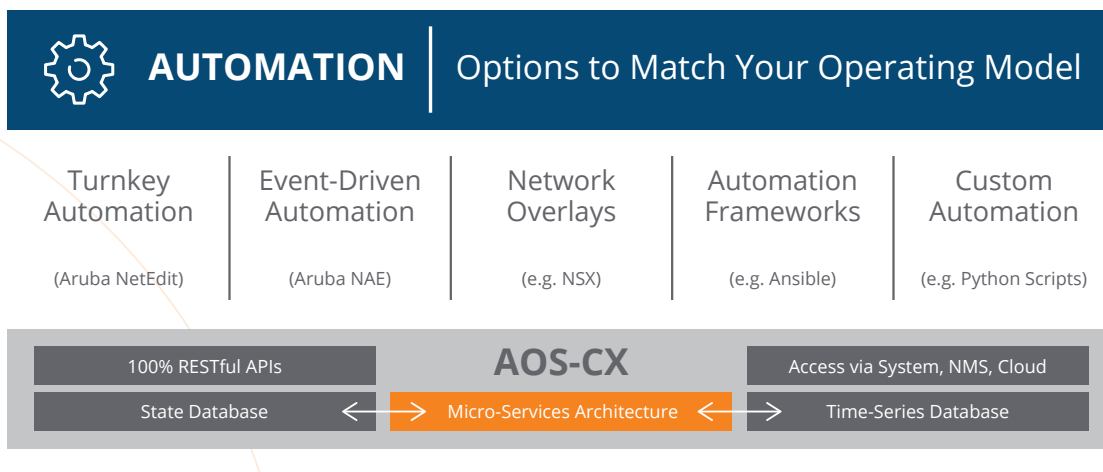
AUTOMATION | Options to Match Your Operating Model

Turnkey Automation
(Aruba NetEdit)

Event-Driven Automation
(Aruba NAE)

Network Overlays
(e.g. NSX)

Automation Frameworks
(e.g. Ansible)

Custom Automation
(e.g. Python Scripts)

100% RESTful APIs

AOS-CX

Access via System, NMS, Cloud

State Database

Micro-Services Architecture

Time-Series Database